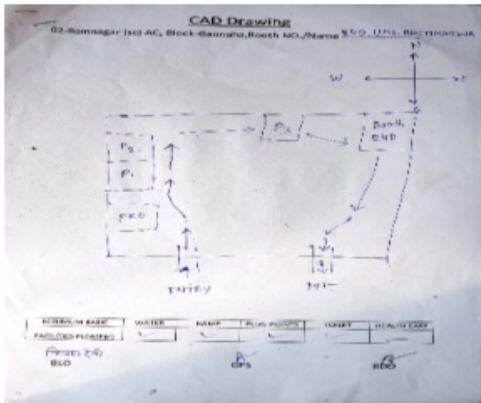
CAD Drawing

02-Ramnagar (sc) AC, Block-Bagaha, Booth NO./Name 150, UPS, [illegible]

N

W

E

S

P2

P1

PRO

PS

Booth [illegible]

ENTRY

EXIT

| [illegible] BASIC | WATER | RAMP | PLUG POINTS | TOILET | HEALTH CARE |
|---|---|---|---|---|---|
| FACILITIES PLEASING | | | | | |

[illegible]

BLO

DPS

BDO